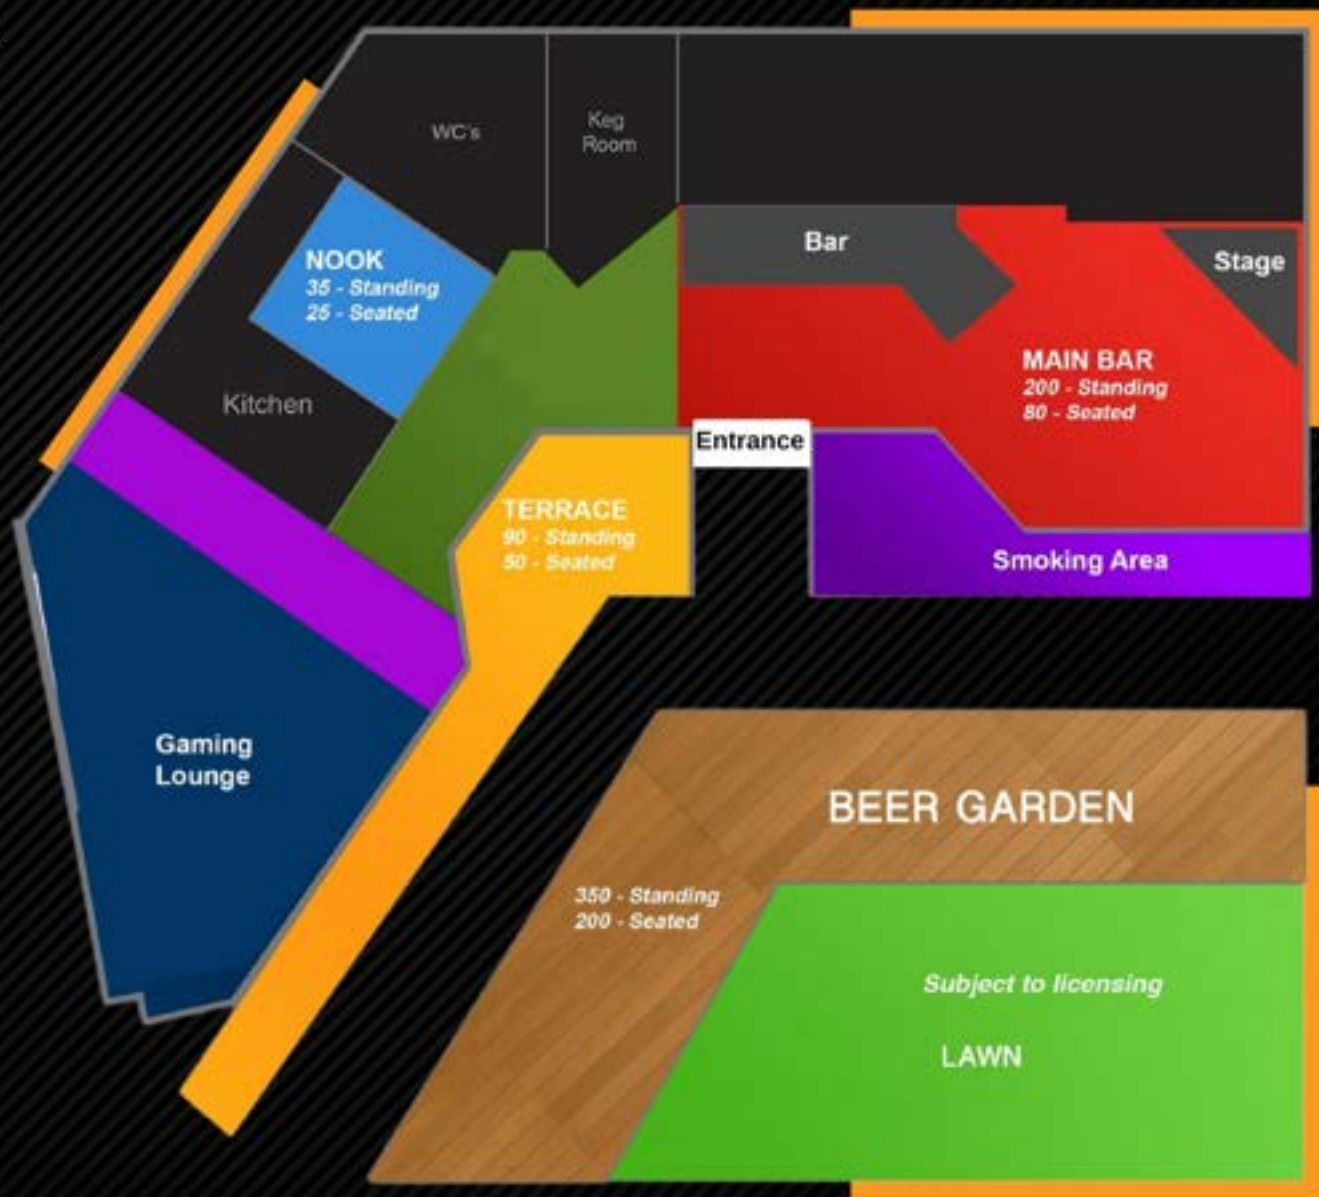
WC's

Keg Room

NOOK
35 - Standing
25 - Seated

Bar

Stage

Kitchen

MAIN BAR
200 - Standing
80 - Seated

Entrance

TERRACE
90 - Standing
50 - Seated

Smoking Area

Gaming Lounge

BEER GARDEN

350 - Standing
200 - Seated

Subject to licensing

LAWN